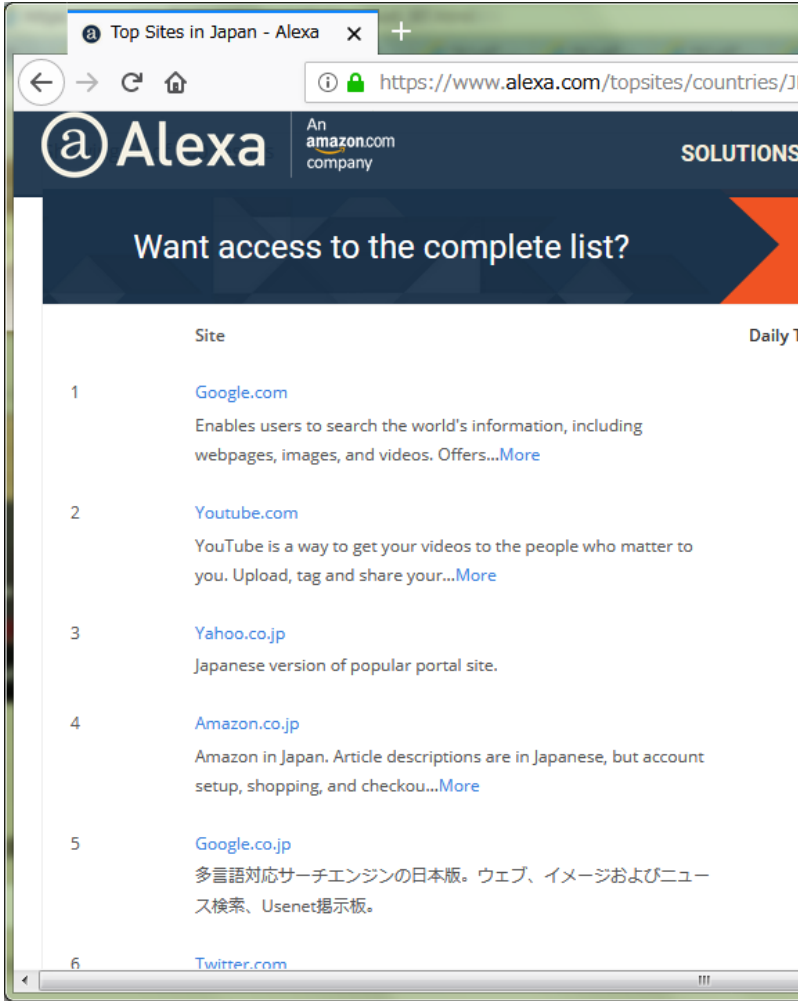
Top Sites in Japan - Alexa ×

https://www.alexa.com/topsites/countries/J

Alexa An amazon.com company

SOLUTIONS

Want access to the complete list?

Site

Daily T

1

Google.com

Enables users to search the world's information, including webpages, images, and videos. Offers...More

2

Youtube.com

YouTube is a way to get your videos to the people who matter to you. Upload, tag and share your...More

3

Yahoo.co.jp

Japanese version of popular portal site.

4

Amazon.co.jp

Amazon in Japan. Article descriptions are in Japanese, but account setup, shopping, and checkou...More

5

Google.co.jp

多言語対応サーチエンジンの日本版。ウェブ、イメージおよびニュース検索、Usenet掲示板。

6

Twitter.com